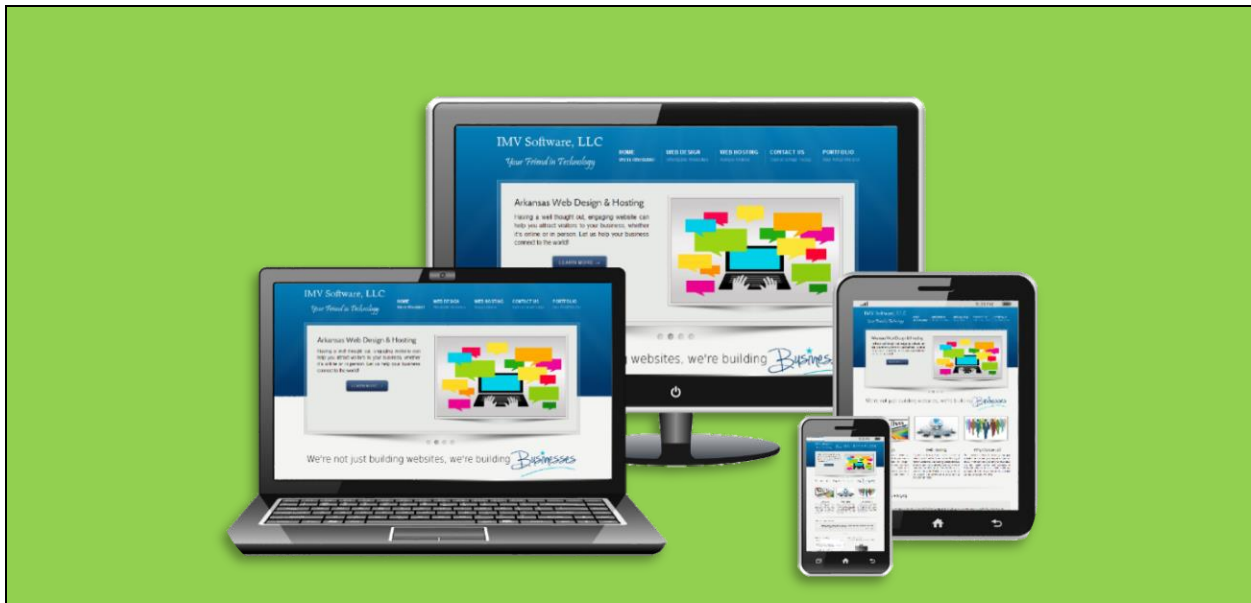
IMV Software, LLC
Your Friend in Technology
HOME
WEB DESIGN
WEB HOSTING
CONTACT US
PORTFOLIO
Arkansas Web Design & Hosting
Having a well thought out, engaging website can help you attract visitors to your business, whether it's online or in person. Let us help your business connect to the world!
LEARN MORE
g websites, we're building Businesses

IMV Software, LLC
Your Friend in Technology
HOME
WEB DESIGN
WEB HOSTING
CONTACT US
PORTFOLIO
Arkansas Web Design & Hosting
Having a well thought out, engaging website can help you attract visitors to your business, whether it's online or in person. Let us help your business connect to the world!
We're not just building websites, we're building Businesses